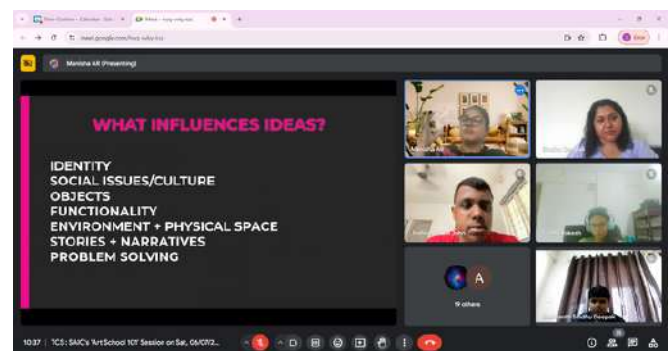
Manisha KR (Presenting)

WHAT INFLUENCES IDEAS?

IDENTITY
SOCIAL ISSUES/CULTURE
OBJECTS
FUNCTIONALITY
ENVIRONMENT + PHYSICAL SPACE
STORIES + NARRATIVES
PROBLEM SOLVING

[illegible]
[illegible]
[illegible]
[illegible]
A
11 others
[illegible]

10:37 | TCS: SAIC's 'ArtSchool 101' Session on Sat, 06/07/2...